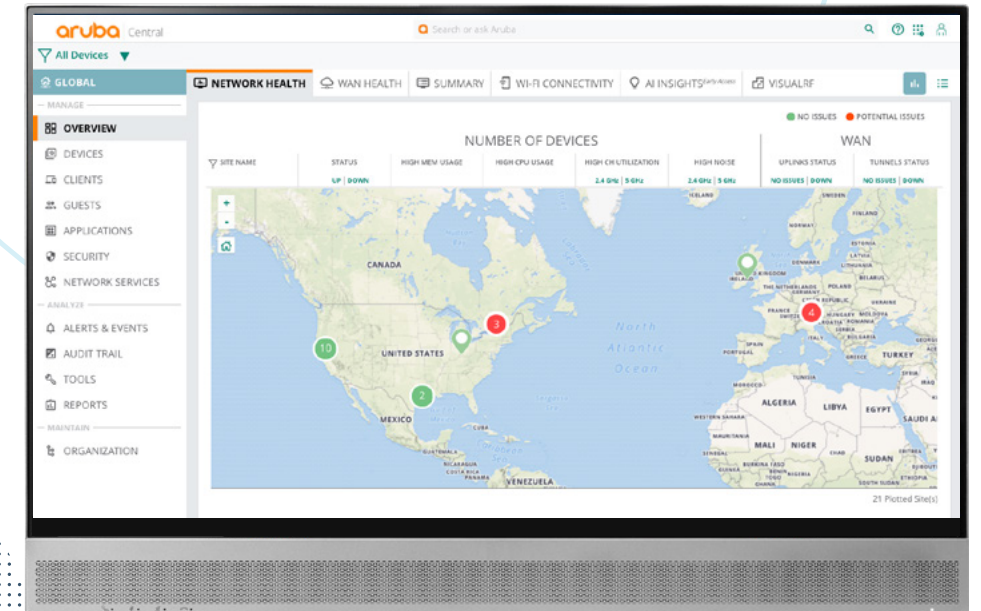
aruba Central

Search or ask Aruba

All Devices

GLOBAL

MANAGE

OVERVIEW

DEVICES

CLIENTS

GUESTS

APPLICATIONS

SECURITY

NETWORK SERVICES

ANALYZE

ALERTS & EVENTS

AUDIT TRAIL

TOOLS

REPORTS

MAINTAIN

ORGANIZATION

NETWORK HEALTH | WAN HEALTH | SUMMARY | WI-FI CONNECTIVITY | AI INSIGHTS Early Access | VISUALRF

NO ISSUES  POTENTIAL ISSUES

NUMBER OF DEVICES

WAN

| SITE NAME | STATUS | HIGH MEM USAGE | HIGH CPU USAGE | HIGH CH UTILIZATION | HIGH NOISE | UPLINKS STATUS | TUNNELS STATUS |
|---|---|---|---|---|---|---|---|
| | UP \| DOWN | | | 2.4 GHz \| 5 GHz | 2.4 GHz \| 5 GHz | NO ISSUES \| DOWN | NO ISSUES \| DOWN |

+
-

CANADA

UNITED STATES

MEXICO

VENEZUELA

North Atlantic Ocean

UNITED KINGDOM

SWEDEN

FINLAND

BELARUS

POLAND

FRANCE

SPAIN

PORTUGAL

GREECE

TURKEY

ALGERIA

LIBYA

EGYPT

MALI

NIGER

SUDAN

10

2

3

4

21 Plotted Site(s)